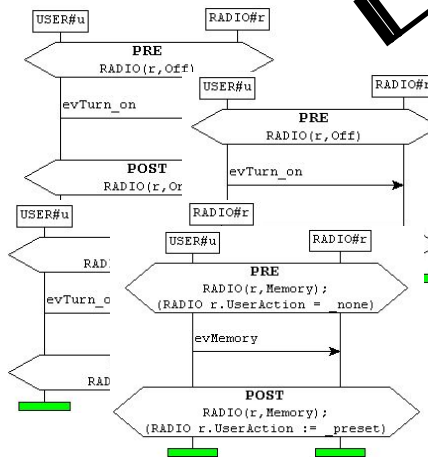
USER#u

RADIO#r

PRE

RADIO(r,Off)

evTurn_on

POST

RADIO(r,On

USER#u

RADIO#r

PRE

RADIO(r,Off)

evTurn_on

USER#u

RADIO#r

RADI

evTurn_o

RAD

USER#u

RADIO#r

PRE

RADIO(r,Memory);

(RADIO r.UserAction = _none)

evMemory

POST

RADIO(r,Memory);

(RADIO r.UserAction := _preset)